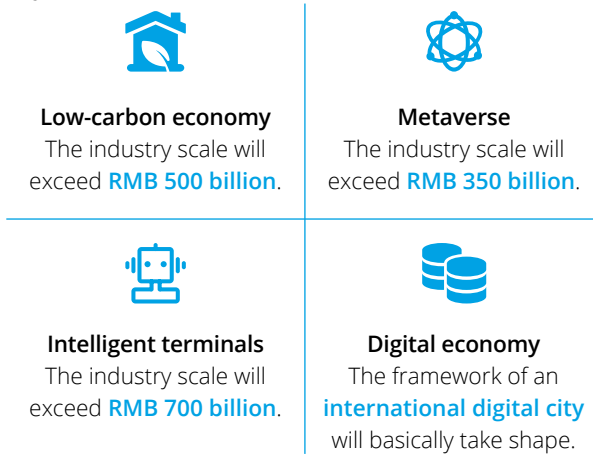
Low-carbon economy
The industry scale will exceed RMB 500 billion.

Metaverse
The industry scale will exceed RMB 350 billion.

Intelligent terminals
The industry scale will exceed RMB 700 billion.

Digital economy
The framework of an international digital city will basically take shape.